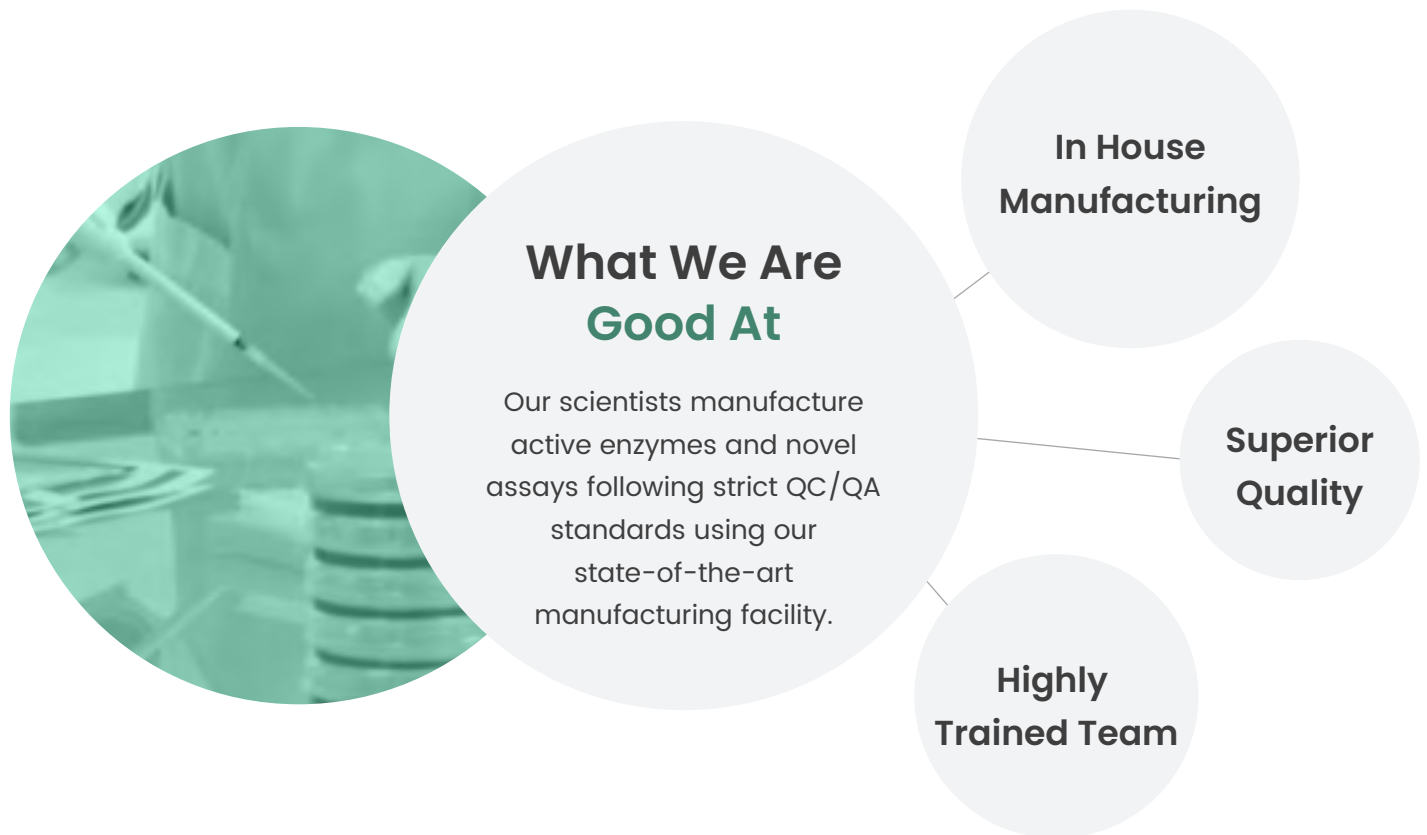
What We Are Good At

Our scientists manufacture active enzymes and novel assays following strict QC/QA standards using our state-of-the-art manufacturing facility.

In House Manufacturing

Superior Quality

Highly Trained Team